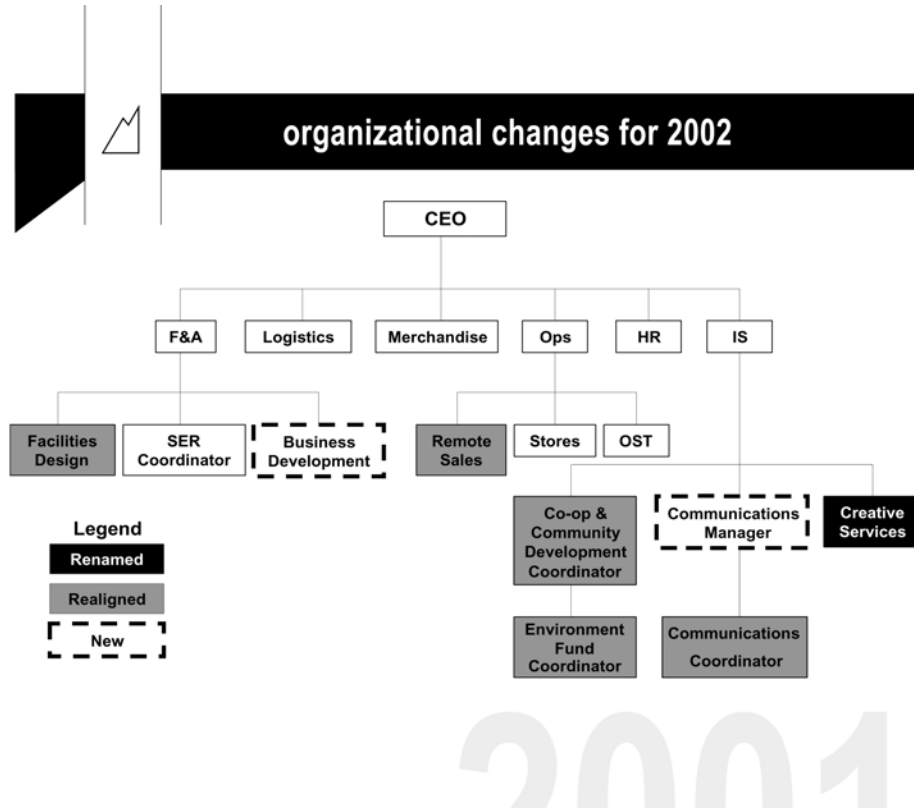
organizational changes for 2002

CEO

F&A
Logistics
Merchandise
Ops
HR
IS

Facilities Design
SER Coordinator
Business Development

Remote Sales
Stores
OST

Co-op & Community Development Coordinator
Communications Manager
Creative Services

Environment Fund Coordinator
Communications Coordinator

Legend
Renamed
Realigned
New

2001